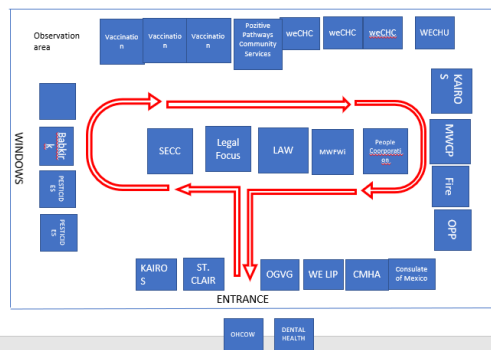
Observation area

Vaccination

Vaccination

Vaccination

Pozitive Pathways Community Services

weCHC

weCHC

weCHC

WECHU

WINDOWS

Babkick

PESTICIDES

PESTICIDES

KAIROS

MWCP

Fire

OPP

SECC

Legal Focus

LAW

MWFWI

People Coorporation

KAIROS

ST. CLAIR

OGVG

WE LIP

CMHA

Consulate of Mexico

ENTRANCE

OHCOW

DENTAL HEALTH